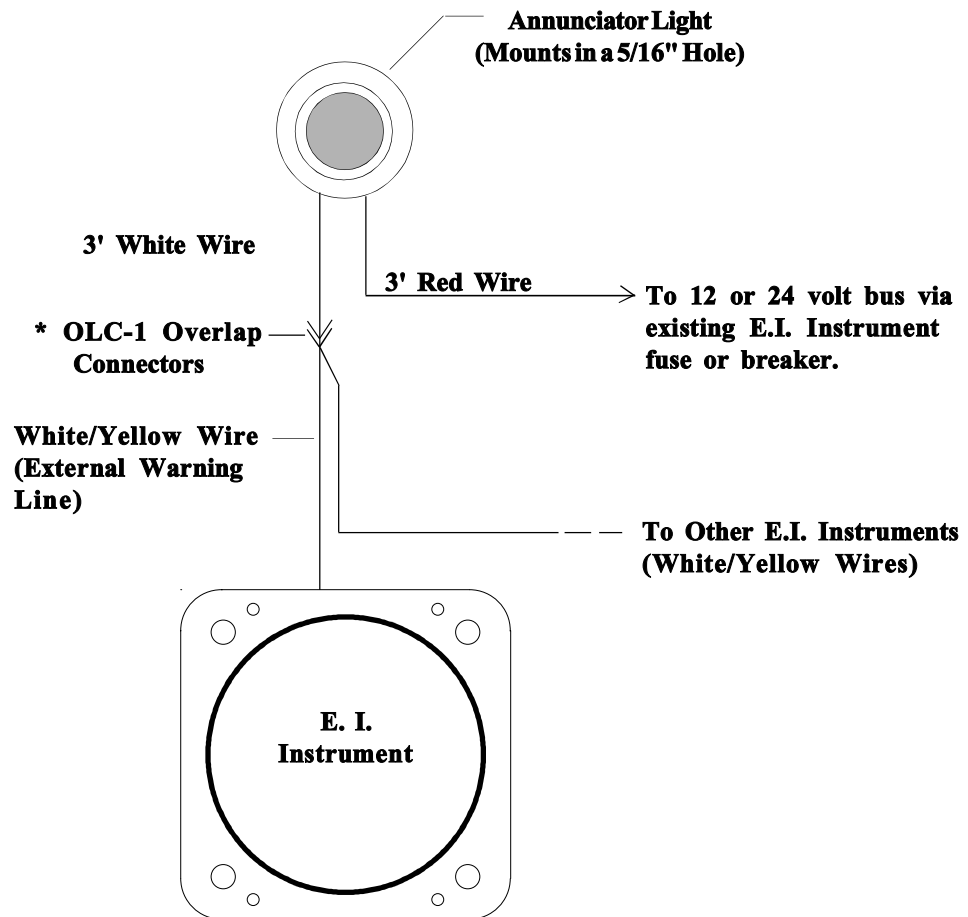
Annunciator Light
(Mounts in a 5/16" Hole)

3' White Wire

3' Red Wire

To 12 or 24 volt bus via existing E.I. Instrument fuse or breaker.

* OLC-1 Overlap Connectors

White/Yellow Wire (External Warning Line)

To Other E.I. Instruments (White/Yellow Wires)

E. I.
Instrument